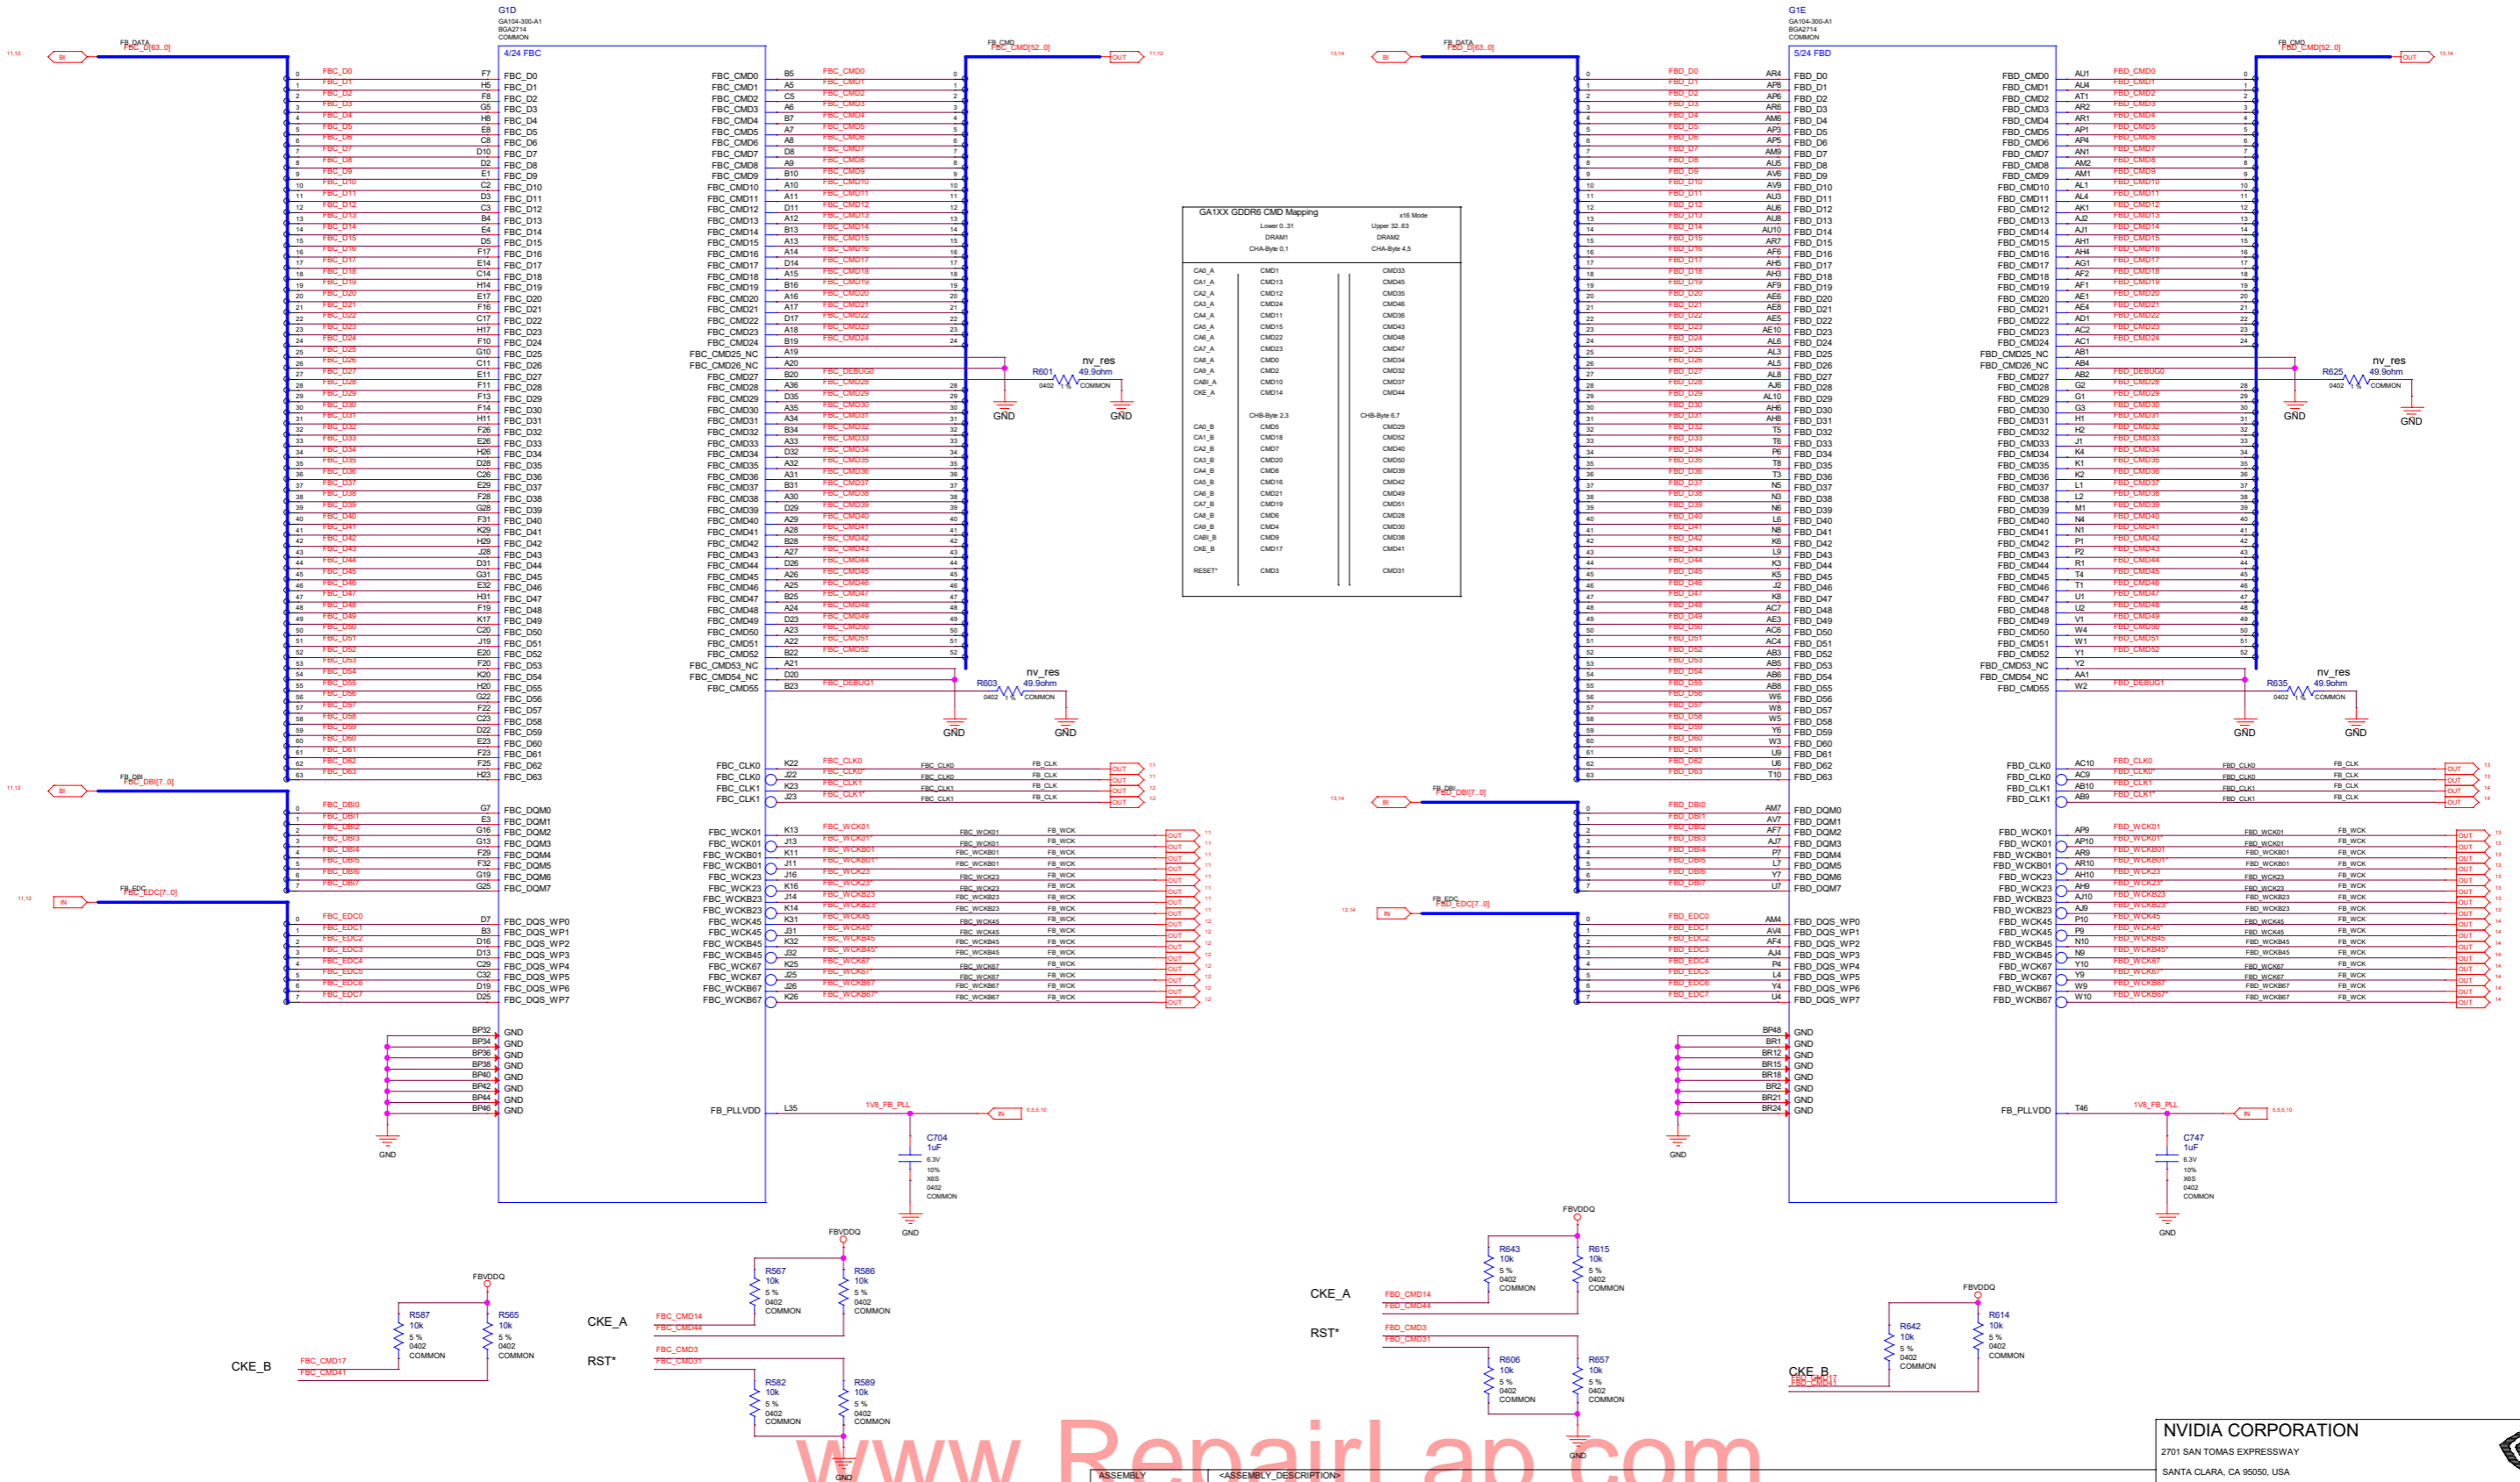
G1D
GA104-300-A1
BGA2714
COMMON
4/24 FBC

FB_DATA
FBC_D[63..0]
BI
11,12

FB_CMD
FBC_CMD[52..0]
OUT
11,12

FBC_D0 … FBC_D63
FBC_CMD0 … FBC_CMD55
FBC_CMD25_NC
FBC_CMD26_NC
FBC_CMD53_NC
FBC_CMD54_NC
FBC_DEBUG0
FBC_DEBUG1

R601
nv_res
49.9ohm
0402 1% COMMON
GND

R603
nv_res
49.9ohm
0402 1% COMMON
GND

FB_DBI
FBC_DBI[7..0]
BI
11,12

FBC_DQM0 … FBC_DQM7

FB_EDC
FBC_EDC[7..0]
IN
11,12

FBC_DQS_WP0 … FBC_DQS_WP7

FBC_CLK0
FBC_CLK0
FBC_CLK1
FBC_CLK1
FB_CLK
OUT

FBC_WCK01
FBC_WCK01
FBC_WCKB01
FBC_WCKB01
FBC_WCK23
FBC_WCK23
FBC_WCKB23
FBC_WCKB23
FBC_WCK45
FBC_WCK45
FBC_WCKB45
FBC_WCKB45
FBC_WCK67
FBC_WCK67
FBC_WCKB67
FBC_WCKB67
FB_WCK
OUT

GND
BP32 BP34 BP36 BP38 BP40 BP42 BP44 BP46

FB_PLLVDD
L35
1V8_FB_PLL
IN
5,5,5,10

C704
1uF
6.3V
10%
X6S
0402
COMMON
GND

G1E
GA104-300-A1
BGA2714
COMMON
5/24 FBD

FB_DATA
FBD_D[63..0]
BI
13,14

FB_CMD
FBD_CMD[52..0]
OUT
13,14

FBD_D0 … FBD_D63
FBD_CMD0 … FBD_CMD55
FBD_CMD25_NC
FBD_CMD26_NC
FBD_CMD53_NC
FBD_CMD54_NC
FBD_DEBUG0
FBD_DEBUG1

R625
nv_res
49.9ohm
0402 1% COMMON
GND

R635
nv_res
49.9ohm
0402 1% COMMON
GND

FB_DBI
FBD_DBI[7..0]
BI
13,14

FBD_DQM0 … FBD_DQM7

FB_EDC
FBD_EDC[7..0]
IN
13,14

FBD_DQS_WP0 … FBD_DQS_WP7

FBD_CLK0
FBD_CLK0
FBD_CLK1
FBD_CLK1
FB_CLK
OUT

FBD_WCK01 … FBD_WCKB67
FB_WCK
OUT

GND
BP48 BR1 BR12 BR15 BR18 BR2 BR21 BR24

FB_PLLVDD
T46
1V8_FB_PLL
IN
5,5,5,10

C747
1uF
6.3V
10%
X6S
0402
COMMON
GND

GA1XX GDDR6 CMD Mapping
x16 Mode
Lower 0..31
DRAM1
CHA-Byte 0,1
Upper 32..63
DRAM2
CHA-Byte 4,5

| | | |
|---|---|---|
| CA0_A | CMD1 | CMD33 |
| CA1_A | CMD13 | CMD45 |
| CA2_A | CMD12 | CMD35 |
| CA3_A | CMD24 | CMD46 |
| CA4_A | CMD11 | CMD36 |
| CA5_A | CMD15 | CMD43 |
| CA6_A | CMD22 | CMD48 |
| CA7_A | CMD23 | CMD47 |
| CA8_A | CMD0 | CMD34 |
| CA9_A | CMD2 | CMD32 |
| CABI_A | CMD10 | CMD37 |
| CKE_A | CMD14 | CMD44 |

CHB-Byte 2,3
CHB-Byte 6,7

| | | |
|---|---|---|
| CA0_B | CMD5 | CMD29 |
| CA1_B | CMD18 | CMD52 |
| CA2_B | CMD7 | CMD40 |
| CA3_B | CMD20 | CMD50 |
| CA4_B | CMD8 | CMD39 |
| CA5_B | CMD16 | CMD42 |
| CA6_B | CMD21 | CMD49 |
| CA7_B | CMD19 | CMD51 |
| CA8_B | CMD6 | CMD28 |
| CA9_B | CMD4 | CMD30 |
| CABI_B | CMD9 | CMD38 |
| CKE_B | CMD17 | CMD41 |
| RESET* | CMD3 | CMD31 |

FBVDDQ
R587 10k 5% 0402 COMMON
R565 10k 5% 0402 COMMON
CKE_B
FBC_CMD17
FBC_CMD41

FBVDDQ
R567 10k 5% 0402 COMMON
R586 10k 5% 0402 COMMON
CKE_A
FBC_CMD14
FBC_CMD44
RST*
FBC_CMD3
FBC_CMD31
R582 10k 5% 0402 COMMON
R589 10k 5% 0402 COMMON
GND

FBVDDQ
R643 10k 5% 0402 COMMON
R615 10k 5% 0402 COMMON
CKE_A
FBD_CMD14
FBD_CMD44
RST*
FBD_CMD3
FBD_CMD31
R606 10k 5% 0402 COMMON
R657 10k 5% 0402 COMMON
GND

FBVDDQ
R642 10k 5% 0402 COMMON
R614 10k 5% 0402 COMMON
CKE_B
FBD_CMD17
FBD_CMD41

www.RepairLap.com

ASSEMBLY
<ASSEMBLY_DESCRIPTION>

NVIDIA CORPORATION
2701 SAN TOMAS EXPRESSWAY
SANTA CLARA, CA 95050, USA